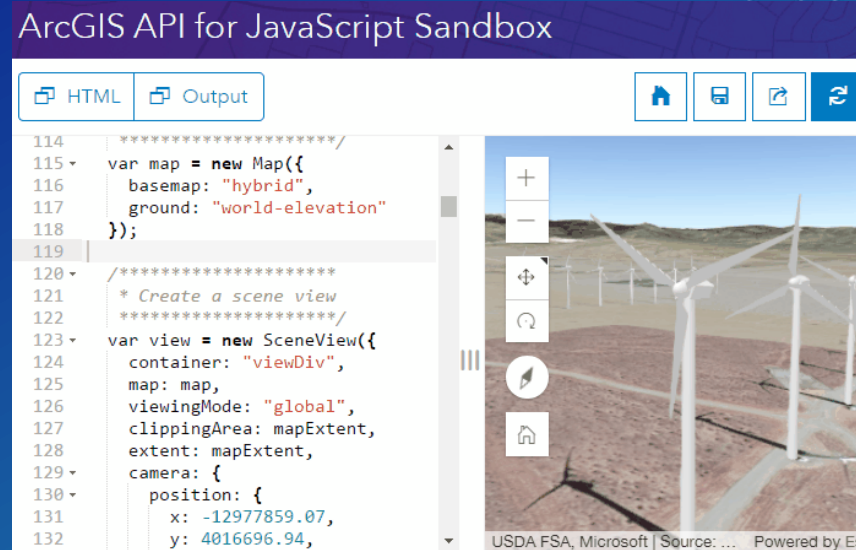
ArcGIS API for JavaScript Sandbox

HTML Output

114 ********************/
115 var map = new Map({
116 basemap: "hybrid",
117 ground: "world-elevation"
118 });
119
120 /********************
121 * Create a scene view
122 ********************/
123 var view = new SceneView({
124 container: "viewDiv",
125 map: map,
126 viewingMode: "global",
127 clippingArea: mapExtent,
128 extent: mapExtent,
129 camera: {
130 position: {
131 x: -12977859.07,
132 y: 4016696.94,

USDA FSA, Microsoft | Source: ... Powered by E